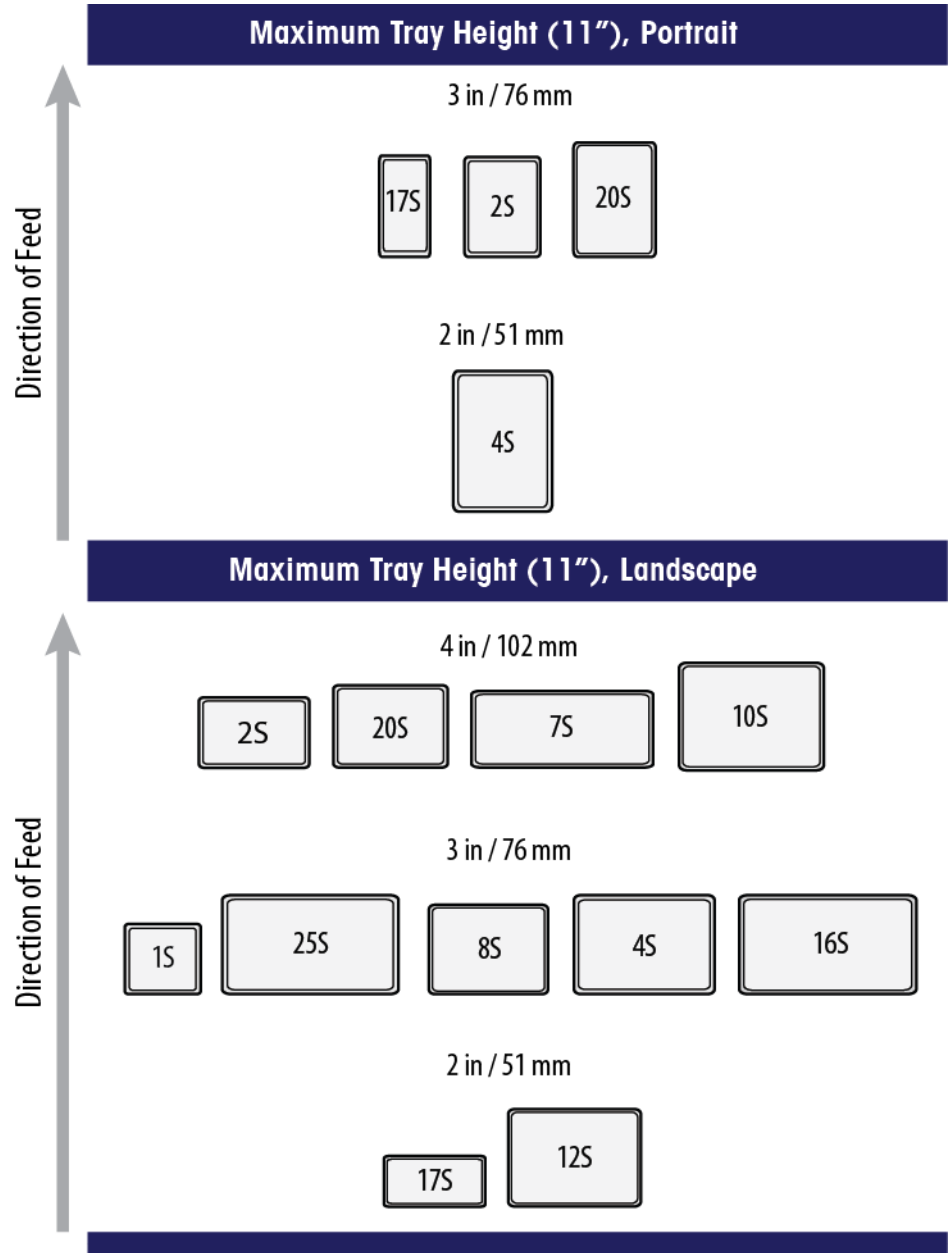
Maximum Tray Height (11”), Portrait

Direction of Feed

3 in / 76 mm

17S

2S

20S

2 in / 51 mm

4S

Maximum Tray Height (11”), Landscape

Direction of Feed

4 in / 102 mm

2S

20S

7S

10S

3 in / 76 mm

1S

25S

8S

4S

16S

2 in / 51 mm

17S

12S